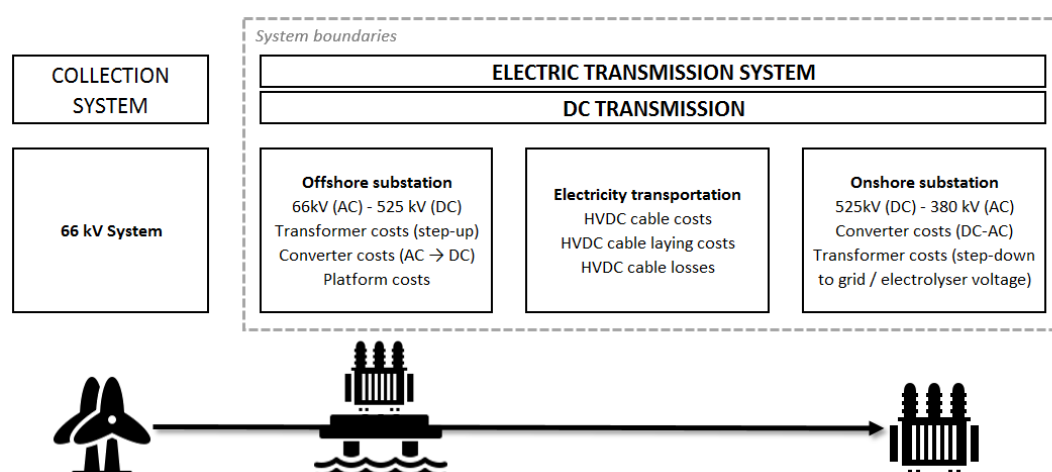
System boundaries

COLLECTION SYSTEM

ELECTRIC TRANSMISSION SYSTEM

DC TRANSMISSION

66 kV System

Offshore substation
66kV (AC) - 525 kV (DC)
Transformer costs (step-up)
Converter costs (AC → DC)
Platform costs

Electricity transportation
HVDC cable costs
HVDC cable laying costs
HVDC cable losses

Onshore substation
525kV (DC) - 380 kV (AC)
Converter costs (DC-AC)
Transformer costs (step-down to grid / electrolyser voltage)